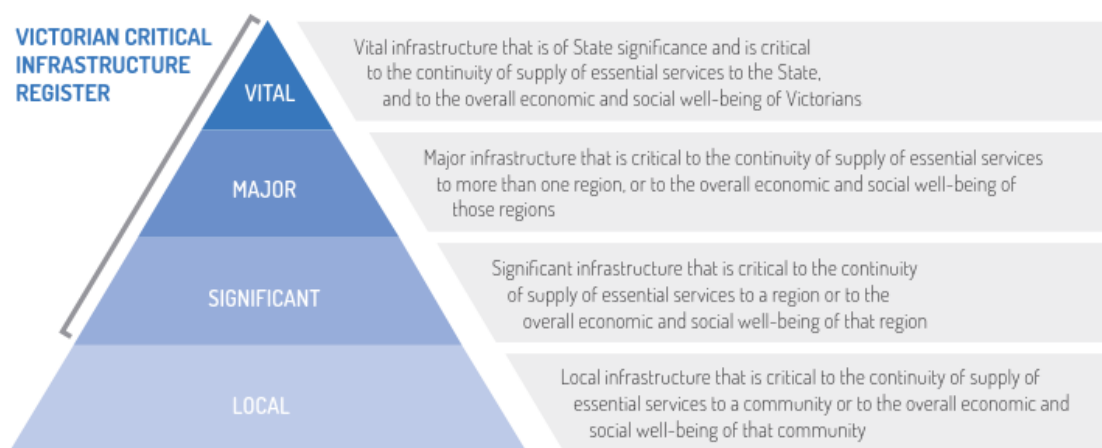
VICTORIAN CRITICAL INFRASTRUCTURE REGISTER

VITAL

Vital infrastructure that is of State significance and is critical to the continuity of supply of essential services to the State, and to the overall economic and social well-being of Victorians

MAJOR

Major infrastructure that is critical to the continuity of supply of essential services to more than one region, or to the overall economic and social well-being of those regions

SIGNIFICANT

Significant infrastructure that is critical to the continuity of supply of essential services to a region or to the overall economic and social well-being of that region

LOCAL

Local infrastructure that is critical to the continuity of supply of essential services to a community or to the overall economic and social well-being of that community